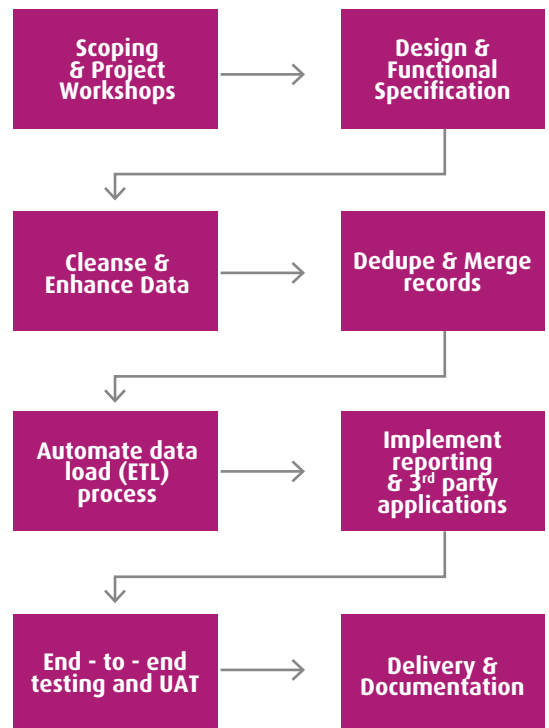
Scoping & Project Workshops

Design & Functional Specification

Cleanse & Enhance Data

Dedupe & Merge records

Automate data load (ETL) process

Implement reporting & 3$^{rd}$ party applications

End - to - end testing and UAT

Delivery & Documentation